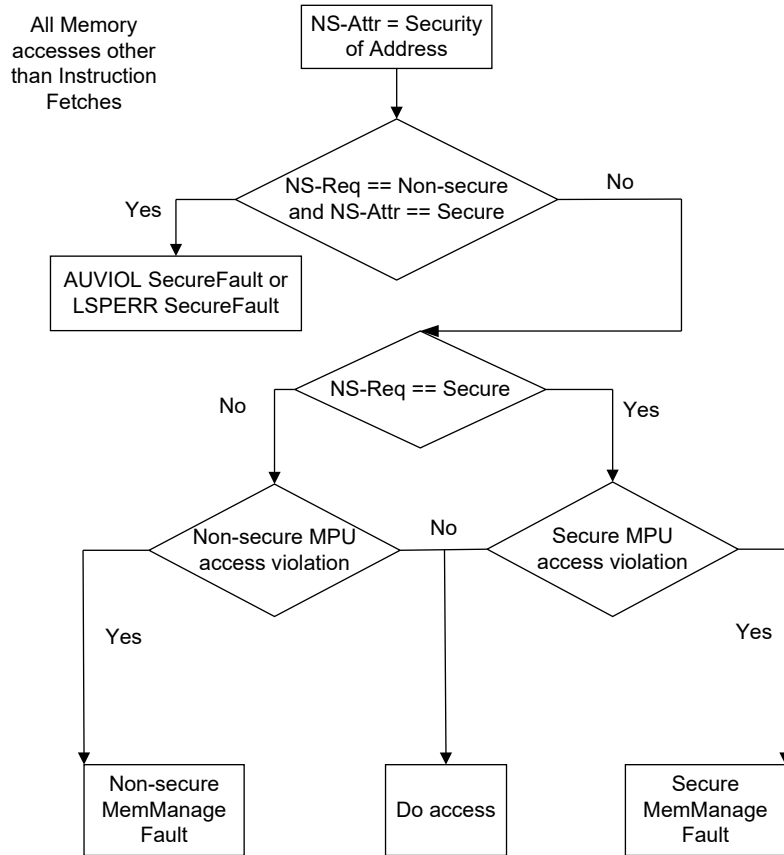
All Memory accesses other than Instruction Fetches

NS-Attr = Security of Address

NS-Req == Non-secure and NS-Attr == Secure

Yes

No

AUVIOL SecureFault or LSPERR SecureFault

NS-Req == Secure

No

Yes

Non-secure MPU access violation

No

Secure MPU access violation

Yes

Yes

Non-secure MemManage Fault

Do access

Secure MemManage Fault